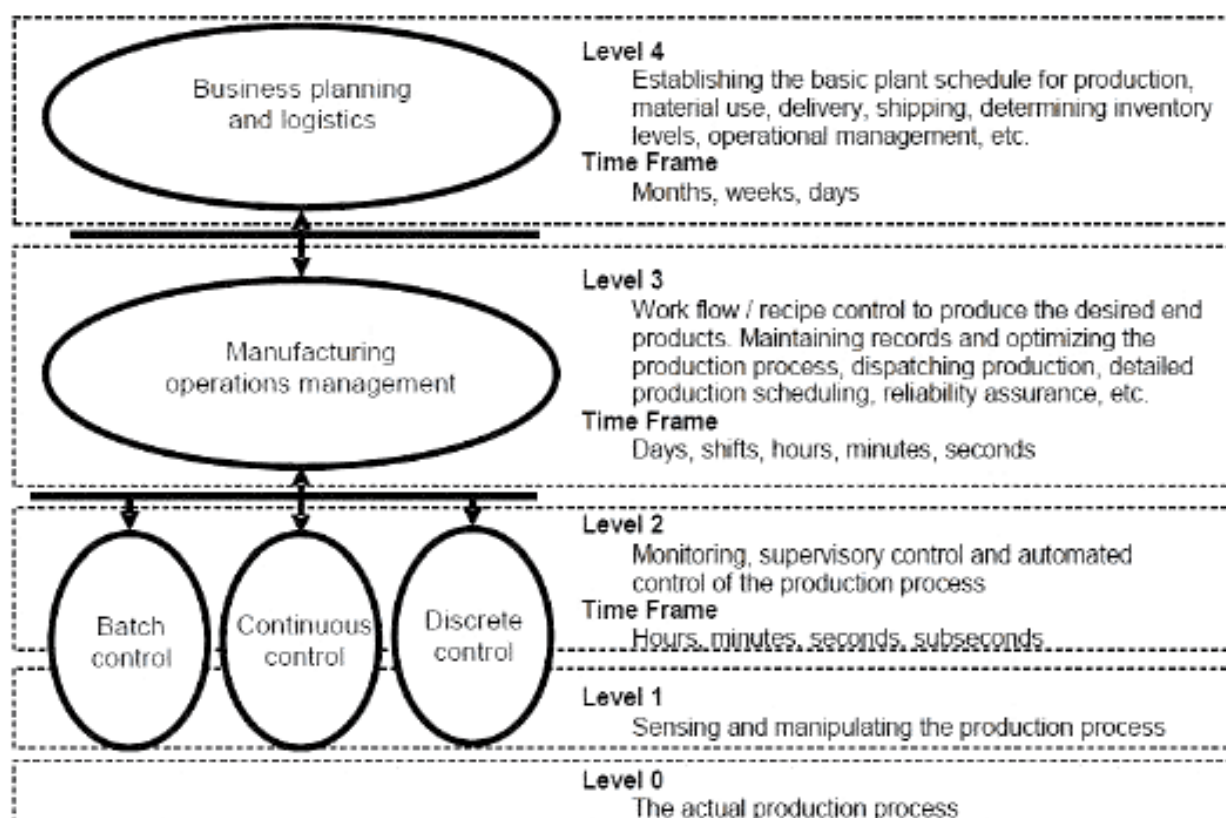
Business planning and logistics

Level 4
Establishing the basic plant schedule for production, material use, delivery, shipping, determining inventory levels, operational management, etc.
Time Frame
Months, weeks, days

Manufacturing operations management

Level 3
Work flow / recipe control to produce the desired end products. Maintaining records and optimizing the production process, dispatching production, detailed production scheduling, reliability assurance, etc.
Time Frame
Days, shifts, hours, minutes, seconds

Batch control

Continuous control

Discrete control

Level 2
Monitoring, supervisory control and automated control of the production process
Time Frame
Hours, minutes, seconds, subseconds

Level 1
Sensing and manipulating the production process

Level 0
The actual production process